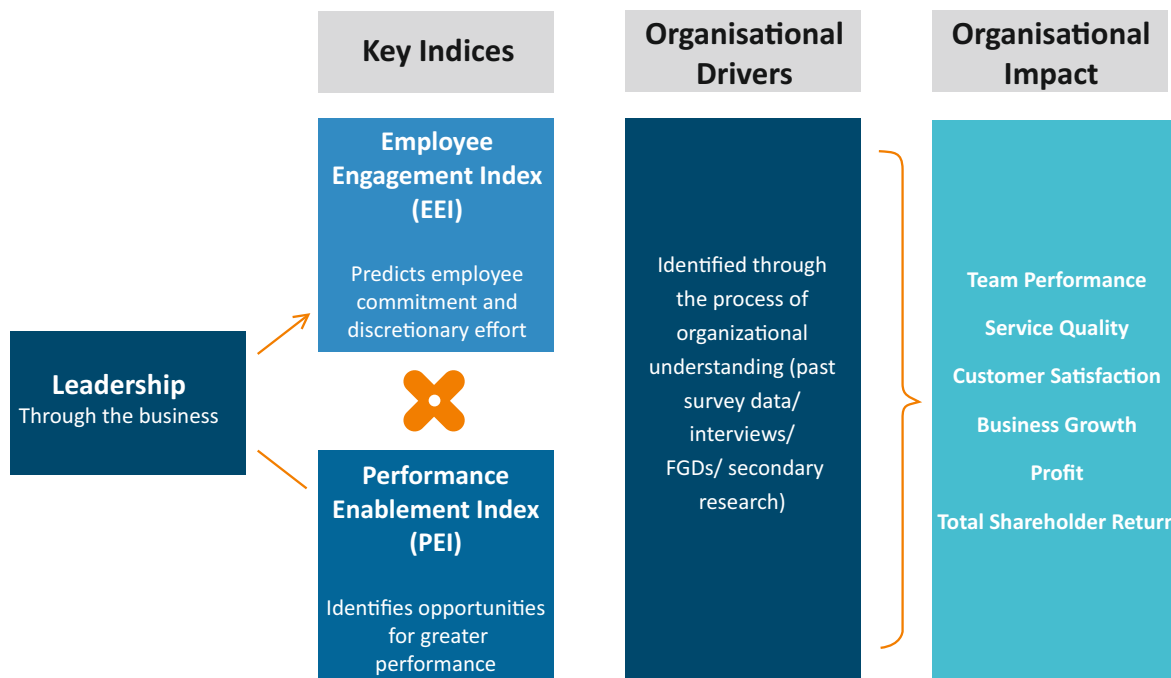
Key Indices

Organisational Drivers

Organisational Impact

Employee Engagement Index (EEI)

Predicts employee commitment and discretionary effort

Leadership
Through the business

Performance Enablement Index (PEI)

Identifies opportunities for greater performance

Identified through the process of organizational understanding (past survey data/ interviews/ FGDs/ secondary research)

Team Performance

Service Quality

Customer Satisfaction

Business Growth

Profit

Total Shareholder Return